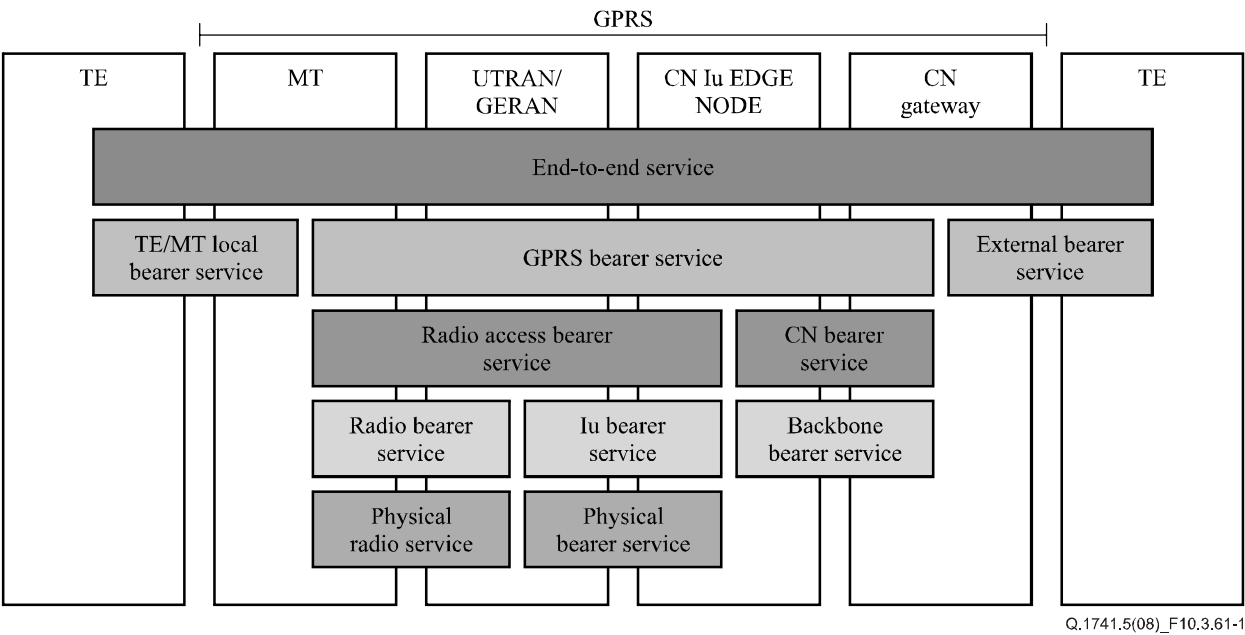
GPRS

TE

MT

UTRAN/
GERAN

CN Iu EDGE
NODE

CN
gateway

TE

End-to-end service

TE/MT local
bearer service

GPRS bearer service

External bearer
service

Radio access bearer
service

CN bearer
service

Radio bearer
service

Iu bearer
service

Backbone
bearer service

Physical
radio service

Physical
bearer service

Q.1741.5(08)_F10.3.61-1